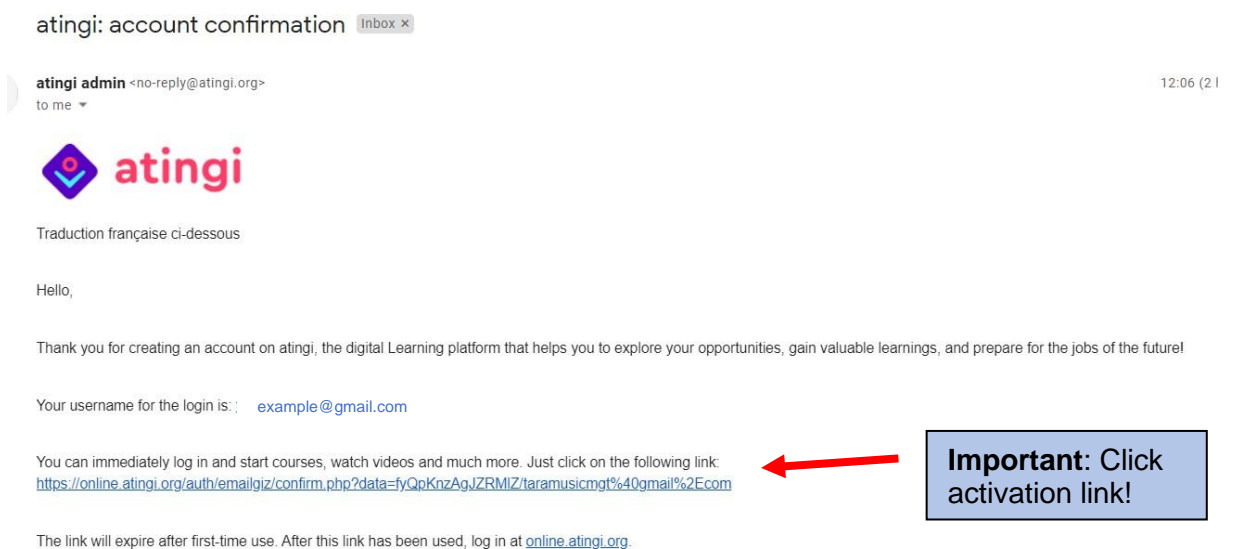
atingi: account confirmation Inbox ×

atingi admin <no-reply@atingi.org>
to me

12:06 (2 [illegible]

atingi

Traduction française ci-dessous

Hello,

Thank you for creating an account on atingi, the digital Learning platform that helps you to explore your opportunities, gain valuable learnings, and prepare for the jobs of the future!

Your username for the login is: example@gmail.com

You can immediately log in and start courses, watch videos and much more. Just click on the following link:
https://online.atingi.org/auth/emailgiz/confirm.php?data=fyQpKnzAgJZRMlZ/taramusicmgt%40gmail%2Ecom

**Important**: Click activation link!

The link will expire after first-time use. After this link has been used, log in at online.atingi.org.